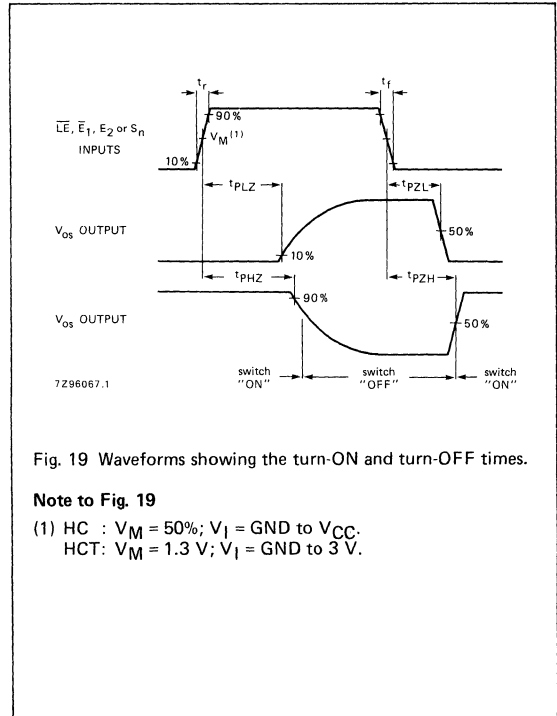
$t_r$

$t_f$

$\overline{LE}$, $\overline{E}_1$, $E_2$ or $S_n$ INPUTS

90%

$V_M^{(1)}$

10%

$t_{PLZ}$

$t_{PZL}$

$V_{os}$ OUTPUT

10%

50%

$t_{PHZ}$

$t_{PZH}$

$V_{os}$ OUTPUT

90%

50%

7Z96067.1

switch "ON"

switch "OFF"

switch "ON"

Fig. 19 Waveforms showing the turn-ON and turn-OFF times.

Note to Fig. 19

(1) HC : $V_M$ = 50%; $V_I$ = GND to $V_{CC}$.
HCT: $V_M$ = 1.3 V; $V_I$ = GND to 3 V.